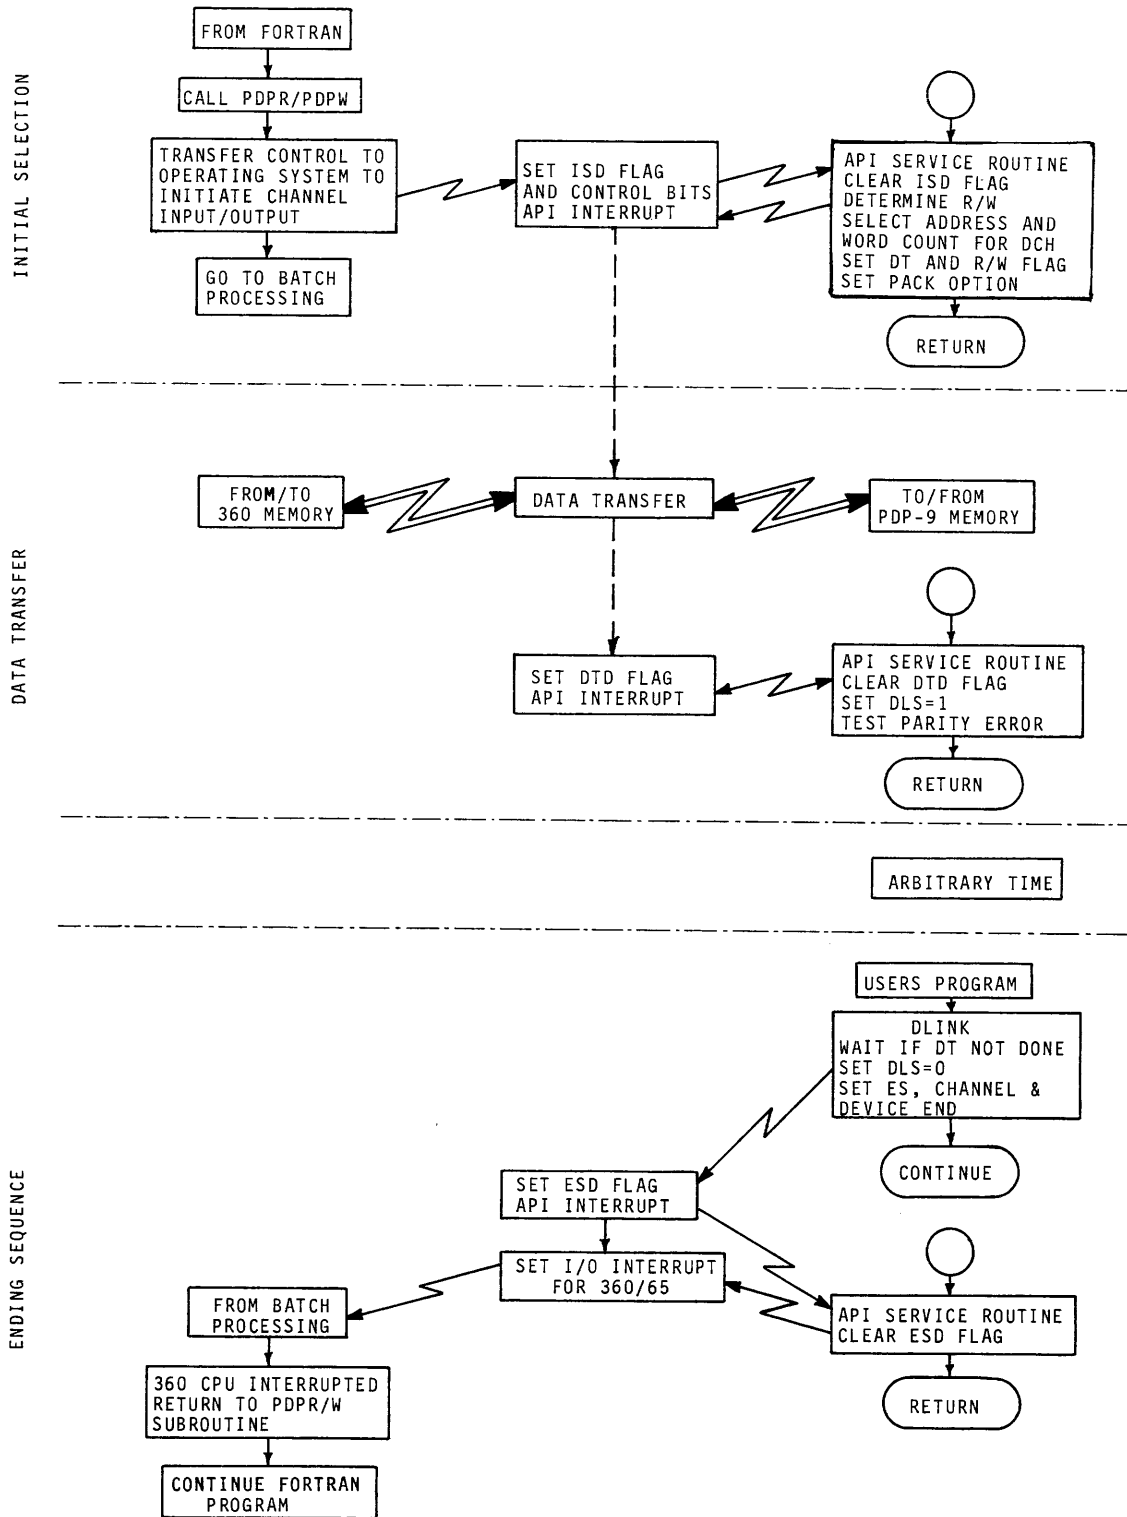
INITIAL SELECTION

FROM FORTRAN

CALL PDPR/PDPW

TRANSFER CONTROL TO OPERATING SYSTEM TO INITIATE CHANNEL INPUT/OUTPUT

GO TO BATCH PROCESSING

SET ISD FLAG AND CONTROL BITS API INTERRUPT

API SERVICE ROUTINE
CLEAR ISD FLAG
DETERMINE R/W
SELECT ADDRESS AND WORD COUNT FOR DCH
SET DT AND R/W FLAG
SET PACK OPTION

RETURN

DATA TRANSFER

FROM/TO 360 MEMORY

DATA TRANSFER

TO/FROM PDP-9 MEMORY

SET DTD FLAG API INTERRUPT

API SERVICE ROUTINE
CLEAR DTD FLAG
SET DLS=1
TEST PARITY ERROR

RETURN

ARBITRARY TIME

ENDING SEQUENCE

USERS PROGRAM

DLINK
WAIT IF DT NOT DONE
SET DLS=0
SET ES, CHANNEL & DEVICE END

CONTINUE

SET ESD FLAG API INTERRUPT

SET I/O INTERRUPT FOR 360/65

FROM BATCH PROCESSING

API SERVICE ROUTINE
CLEAR ESD FLAG

RETURN

360 CPU INTERRUPTED RETURN TO PDPR/W SUBROUTINE

CONTINUE FORTRAN PROGRAM